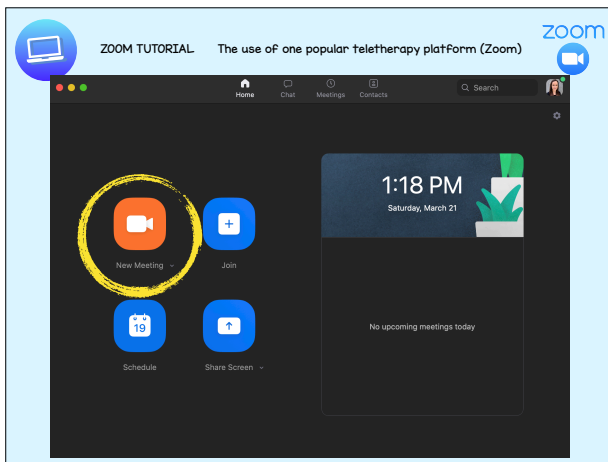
ZOOM TUTORIAL The use of one popular teletherapy platform (Zoom)

zoom

Home Chat Meetings Contacts

Search

New Meeting

Join

19

Schedule

Share Screen

1:18 PM
Saturday, March 21

No upcoming meetings today